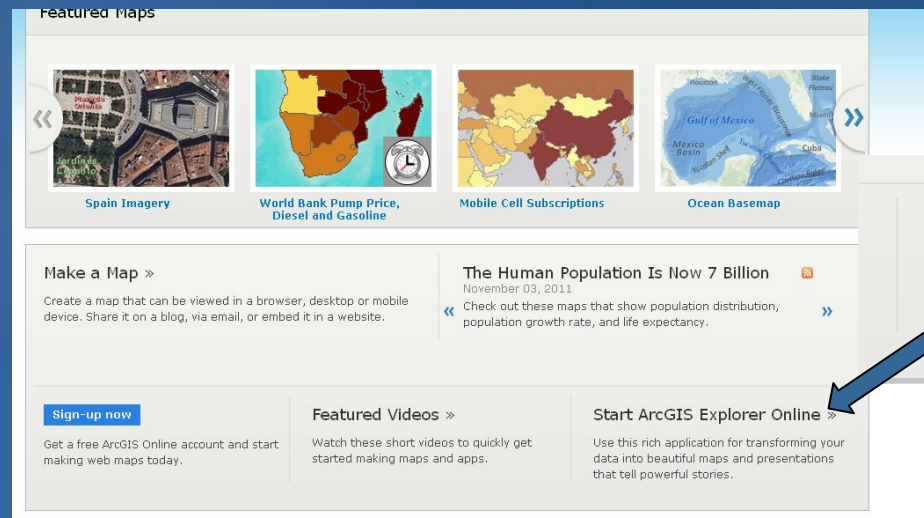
Featured Maps

«

Plaza de Oriente

Jardines Campo

Spain Imagery

World Bank Pump Price, Diesel and Gasoline

Mobile Cell Subscriptions

Houston

Gulf of Mexico

Mexico Basin

Cuba

Miami

Blake Plateau

Ocean Basemap

»

Make a Map »

Create a map that can be viewed in a browser, desktop or mobile device. Share it on a blog, via email, or embed it in a website.

«

The Human Population Is Now 7 Billion

November 03, 2011

Check out these maps that show population distribution, population growth rate, and life expectancy.

»

Sign-up now

Get a free ArcGIS Online account and start making web maps today.

Featured Videos »

Watch these short videos to quickly get started making maps and apps.

Start ArcGIS Explorer Online »

Use this rich application for transforming your data into beautiful maps and presentations that tell powerful stories.